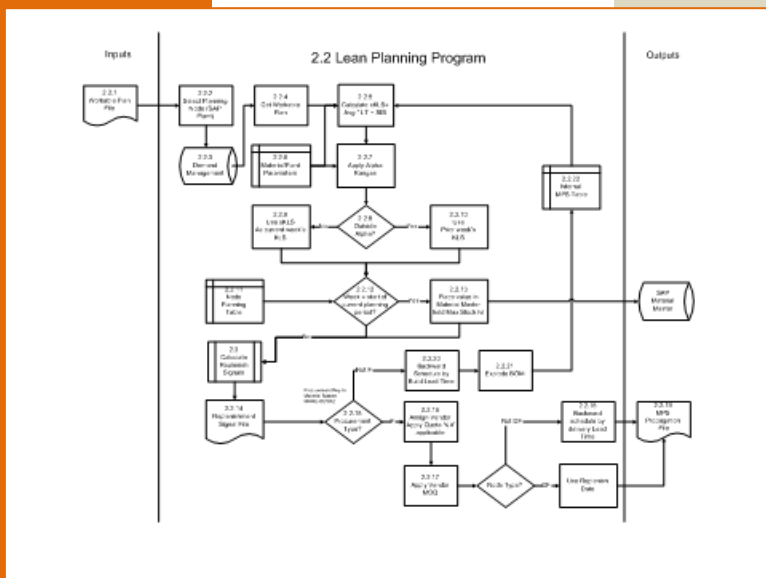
Inputs

2.2 Lean Planning Program

Outputs

2.2.1
Workable Plan File

2.2.2
Sched Planning Node (SAP Plan)

2.2.3
Demand Management

2.2.4
Get Workable Plan

2.2.5
Material/Plant Parameters

2.2.6
Calculate eKLS= Avg * LT + SS

2.2.7
Apply Active Kanban

2.2.8
Use eKLS As current week's KLS

2.2.9
Outside Alpha?

No

Yes

2.2.10
Use Prior week's KLS

2.2.11
Node Planning Table

2.2.12
Week x start of current planning period?

Yes

2.2.13
Place value in Material Master field Max Stock lvl

SAP Material Master

2.2.22
Internal MPS Table

No

2.3
Calculate Replenish Signals

2.2.20
Backward Schedule by Burst Lead Time

2.2.21
Explode BOM

2.2.14
Replenishment Signal File

2.2.15
Procurement Type?

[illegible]

2.2.16
Assign Vendor Apply Quota % if applicable

2.2.17
Apply Vendor MOQ

2.2.18
Node Type?

2.2.19
Backward schedule by Delivery Lead Time

2.2.19
MPS Procurement File

Use Replenish Date